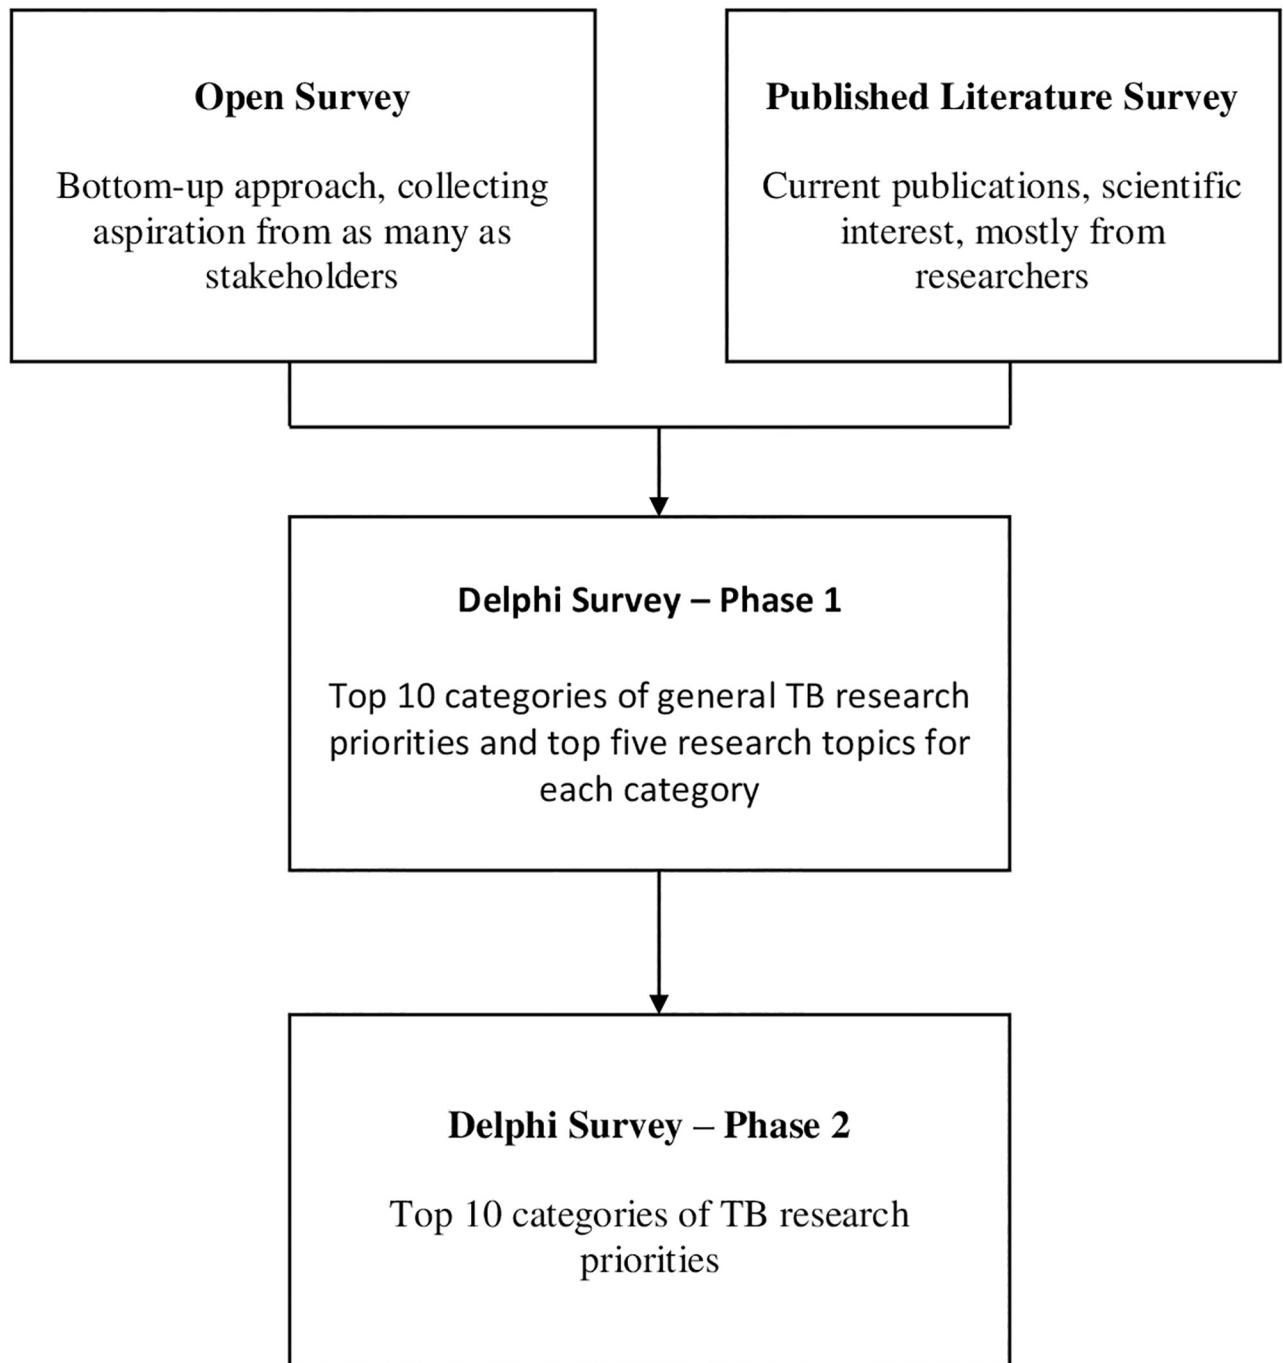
Open Survey

Bottom-up approach, collecting aspiration from as many as stakeholders

Published Literature Survey

Current publications, scientific interest, mostly from researchers

Delphi Survey – Phase 1

Top 10 categories of general TB research priorities and top five research topics for each category

Delphi Survey – Phase 2

Top 10 categories of TB research priorities